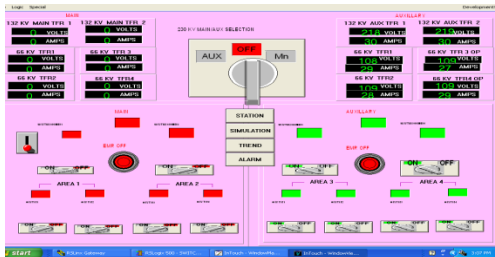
Logic Special Development

MAIN

132 KV MAIN TFR 1
0 VOLTS
0 AMPS

132 KV MAIN TFR 2
0 VOLTS
0 AMPS

66 KV TFR1
0 VOLTS
0 AMPS

66 KV TFR 3
0 VOLTS
0 AMPS

66 KV TFR2
0 VOLTS
0 AMPS

66 KV TFR4
0 VOLTS
0 AMPS

220 KV MAIN/AUX SELECTION

AUX OFF Mn

AUXILLARY

132 KV AUX TFR 1
218 VOLTS
30 AMPS

132 KV AUX TFR 2
215 VOLTS
30 AMPS

66 KV TFR1
108 VOLTS
29 AMPS

66 KV TFR 3 OP
109 VOLTS
29 AMPS

66 KV TFR2
109 VOLTS
28 AMPS

66 KV TFR4 OP
109 VOLTS
29 AMPS

MAIN

STATION
SIMULATION
TREND
ALARM

AUXILLARY

EMR OFF

EMR OFF

ON OFF

ON OFF

ON OFF

ON OFF

AREA 1

AREA 2

AREA 3

AREA 4

start

RSLinx Gateway

RSLogix 500 - SWITC...

InTouch - WindowMa...

InTouch - WindowVie...

1:07 PM